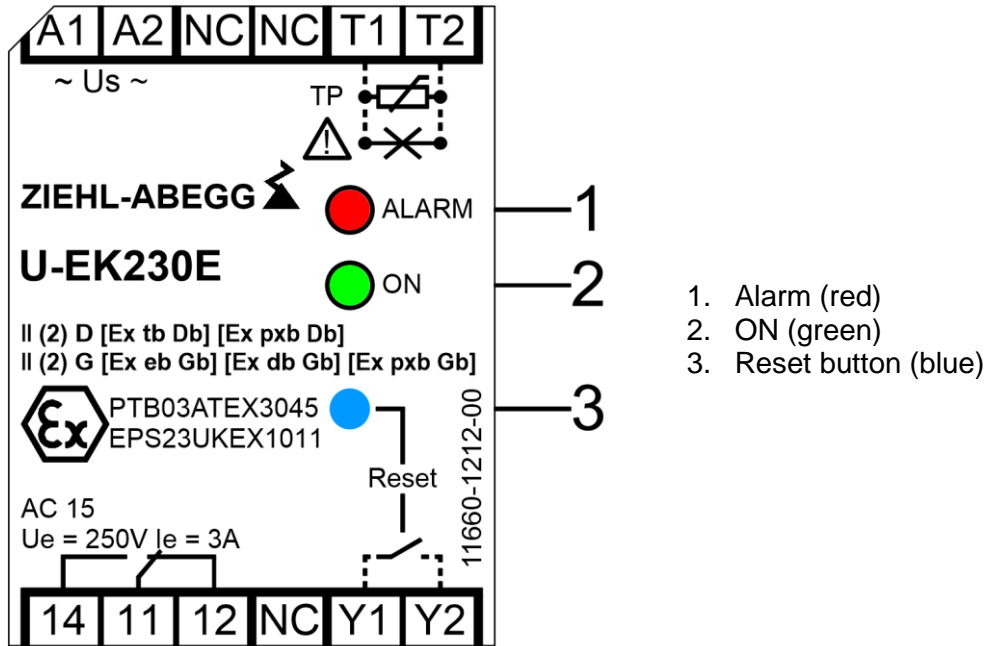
A1 A2 NC NC T1 T2

~ Us ~

TP

ZIEHL-ABEGG

ALARM

1

U-EK230E

ON

2

II (2) D [Ex tb Db] [Ex pxb Db]
II (2) G [Ex eb Gb] [Ex db Gb] [Ex pxb Gb]

PTB03ATEX3045
EPS23UKEX1011

3

11660-1212-00

Reset

AC 15
Ue = 250V Ie = 3A

14 11 12 NC Y1 Y2

1. Alarm (red)
2. ON (green)
3. Reset button (blue)